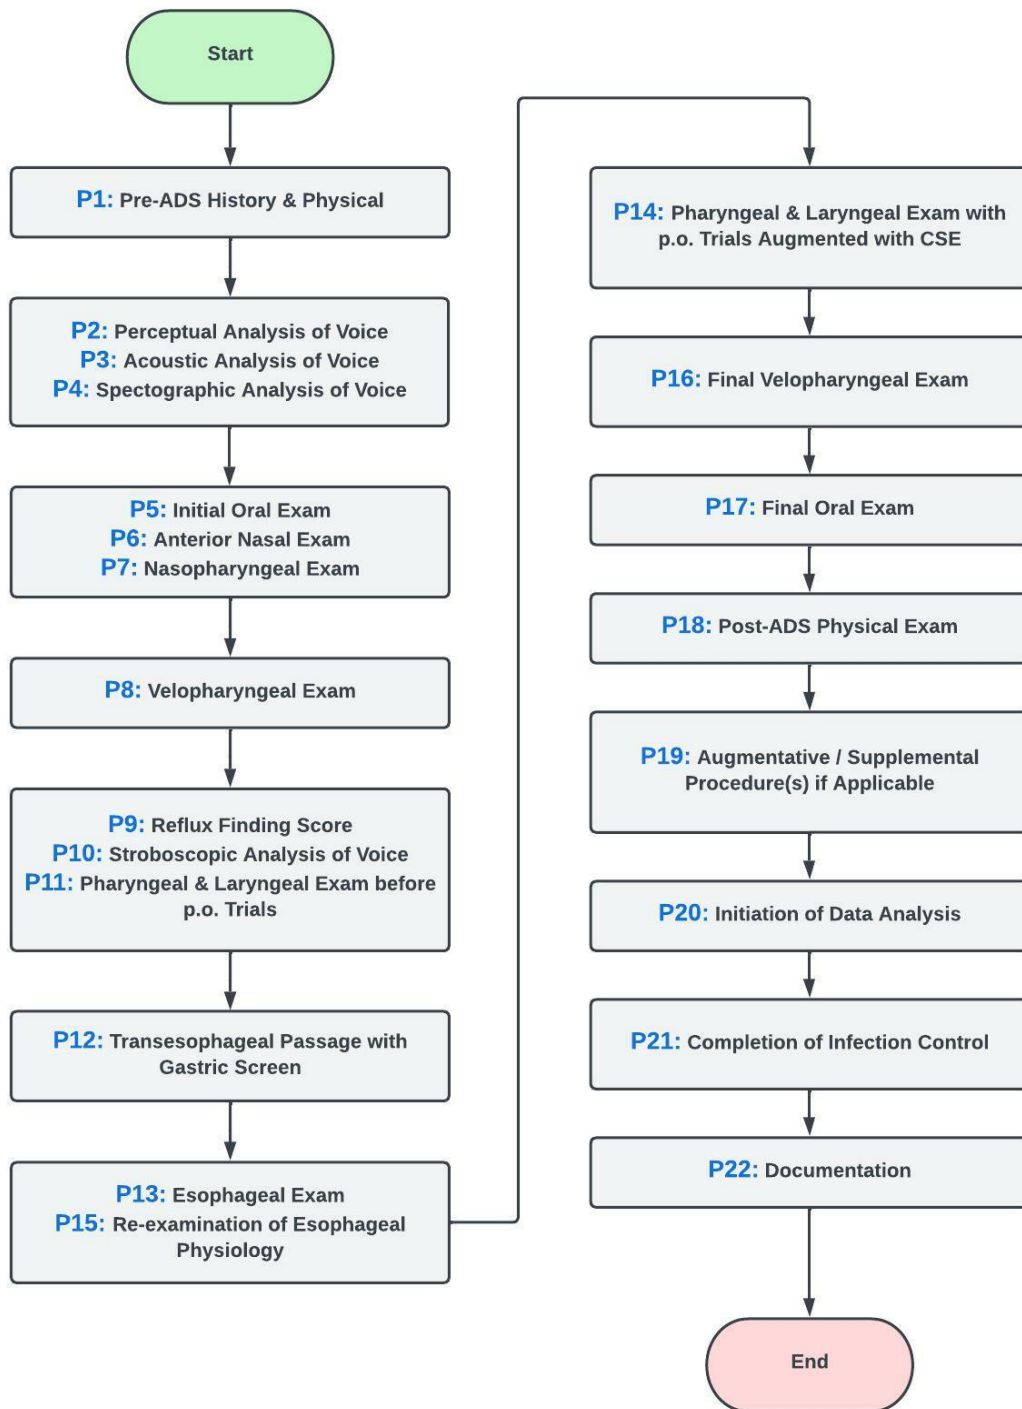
Start

P1: Pre-ADS History & Physical

P2: Perceptual Analysis of Voice
P3: Acoustic Analysis of Voice
P4: Spectographic Analysis of Voice

P5: Initial Oral Exam
P6: Anterior Nasal Exam
P7: Nasopharyngeal Exam

P8: Velopharyngeal Exam

P9: Reflux Finding Score
P10: Stroboscopic Analysis of Voice
P11: Pharyngeal & Laryngeal Exam before p.o. Trials

P12: Transesophageal Passage with Gastric Screen

P13: Esophageal Exam
P15: Re-examination of Esophageal Physiology

P14: Pharyngeal & Laryngeal Exam with p.o. Trials Augmented with CSE

P16: Final Velopharyngeal Exam

P17: Final Oral Exam

P18: Post-ADS Physical Exam

P19: Augmentative / Supplemental Procedure(s) if Applicable

P20: Initiation of Data Analysis

P21: Completion of Infection Control

P22: Documentation

End